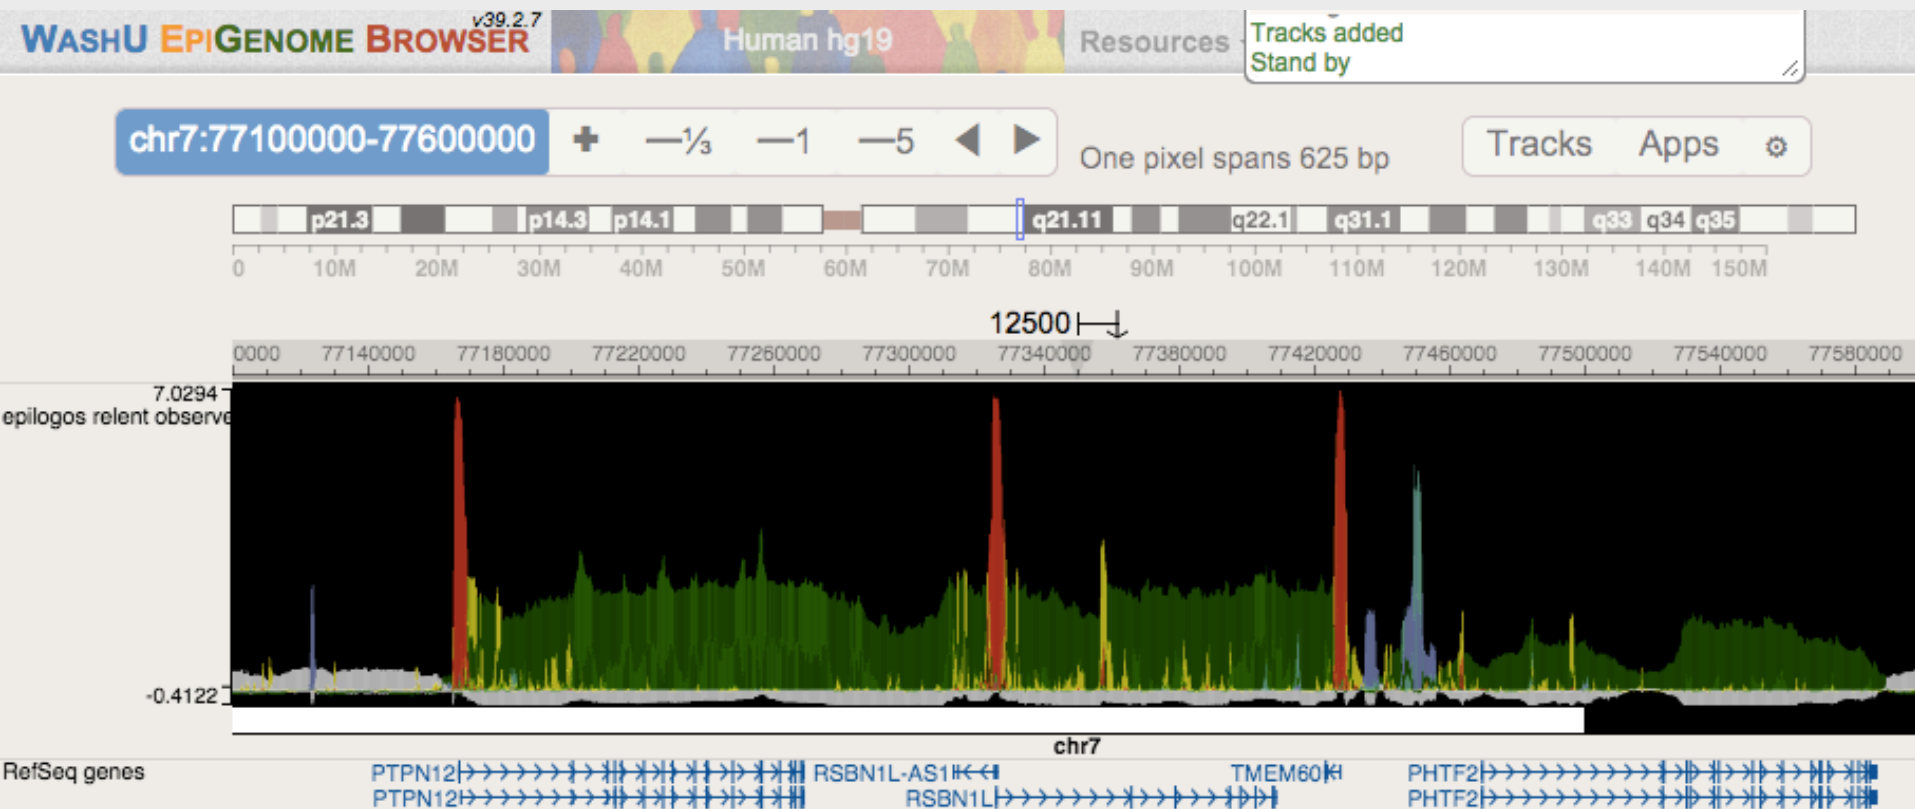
WASHU EPIGENOME BROWSER v39.2.7

Human hg19

Resources

Tracks added
Stand by

chr7:77100000-77600000 + —⅓ —1 —5 ◀ ▶

One pixel spans 625 bp

Tracks Apps ⚙

p21.3 p14.3 p14.1 q21.11 q22.1 q31.1 q33 q34 q35

0 10M 20M 30M 40M 50M 60M 70M 80M 90M 100M 110M 120M 130M 140M 150M

12500

0000 77140000 77180000 77220000 77260000 77300000 77340000 77380000 77420000 77460000 77500000 77540000 77580000

7.0294

epilogos relent observe

-0.4122

chr7

RefSeq genes

PTPN12 RSBN1L-AS1 TMEM60 PHTF2

PTPN12 RSBN1L PHTF2